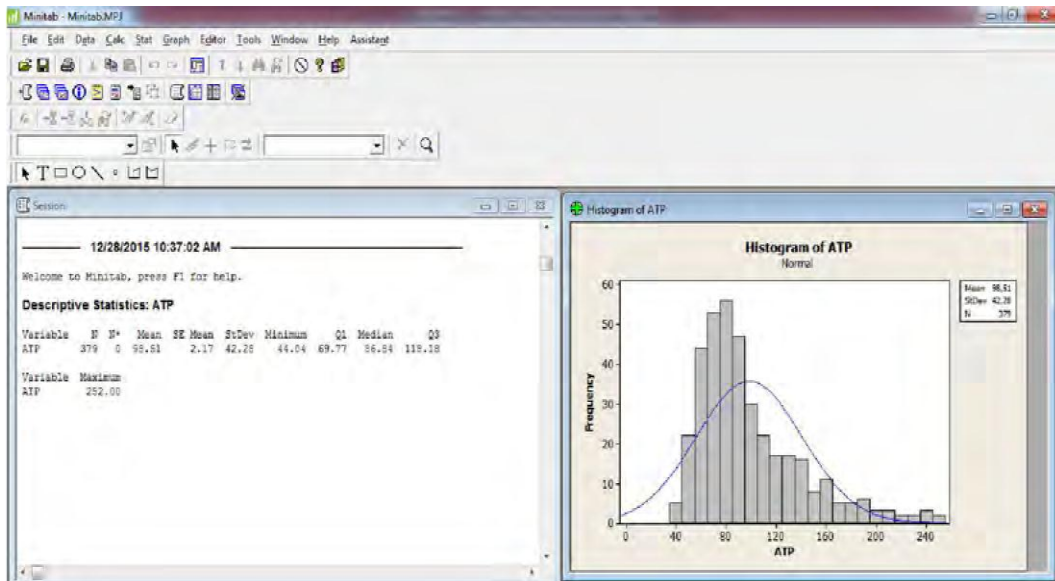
Minitab - Minitab.MPJ

File Edit Data Calc Stat Graph Editor Tools Window Help Assistant

Session

12/28/2015 10:37:02 AM

Welcome to Minitab, press F1 for help.

Descriptive Statistics: ATP

| Variable | N | N* | Mean | SE Mean | StDev | Minimum | Q1 | Median | Q3 |
|---|---|---|---|---|---|---|---|---|---|
| ATP | 379 | 0 | 98.51 | 2.17 | 42.28 | 44.04 | 69.77 | 86.84 | 119.18 |

| Variable | Maximum |
|---|---|
| ATP | 252.00 |

Histogram of ATP

Histogram of ATP
Normal

Mean 98.51
StDev 42.28
N 379

Frequency
60
50
40
30
20
10
0

0 40 80 120 160 200 240
ATP